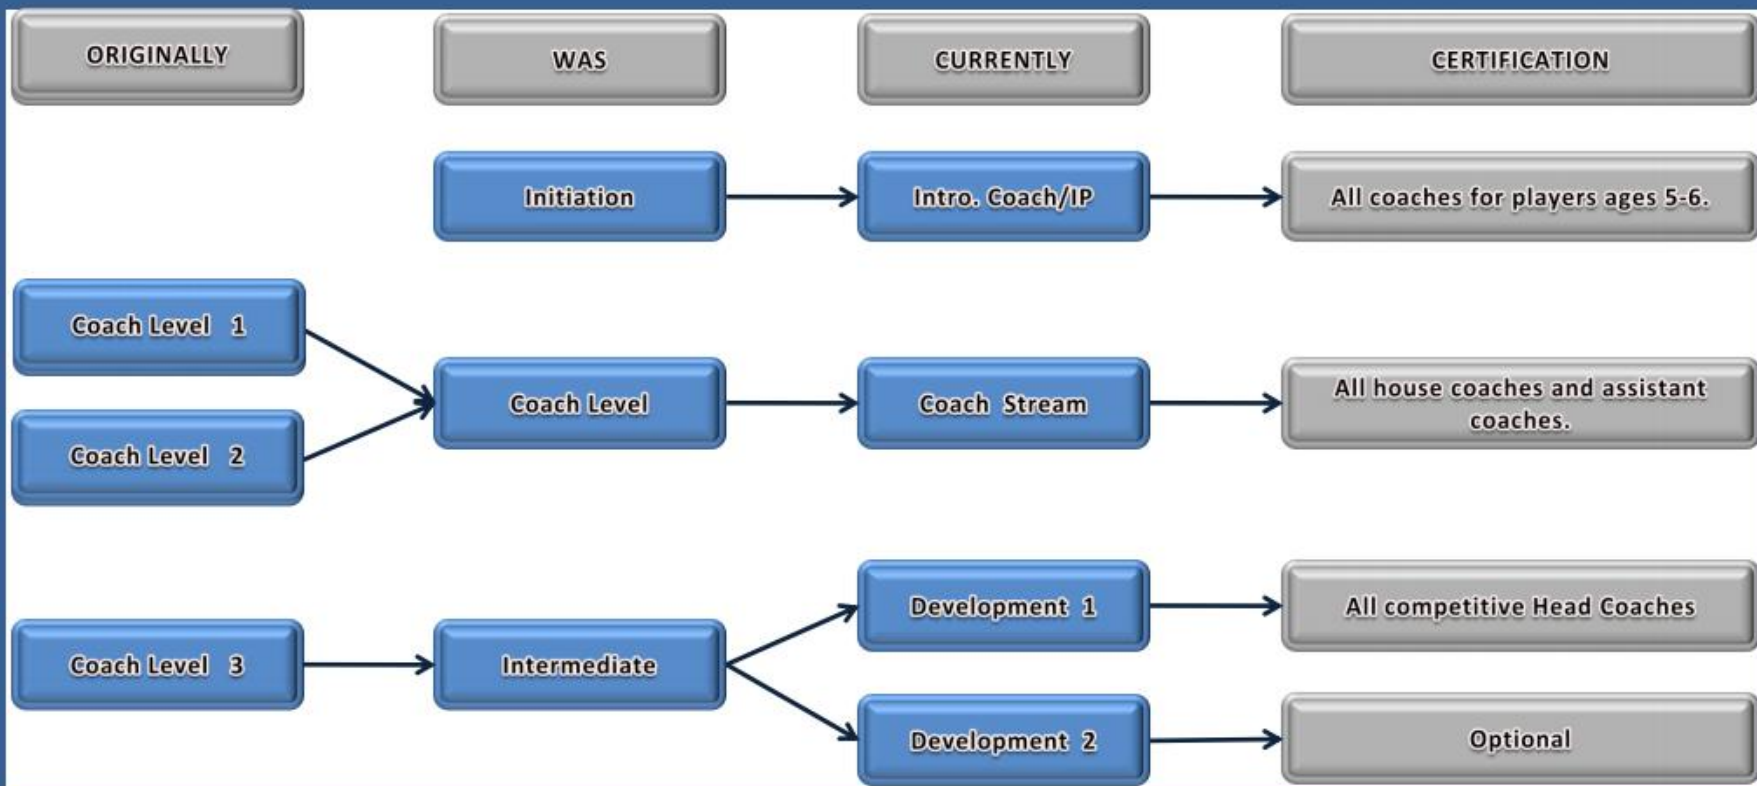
ORIGINALLY

WAS

CURRENTLY

CERTIFICATION

Initiation

Intro. Coach/IP

All coaches for players ages 5-6.

Coach Level 1

Coach Level 2

Coach Level

Coach Stream

All house coaches and assistant coaches.

Development 1

All competitive Head Coaches

Coach Level 3

Intermediate

Development 2

Optional